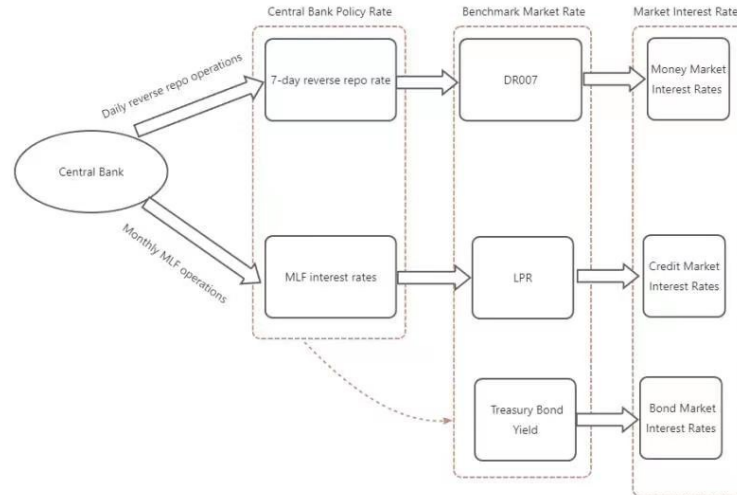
Central Bank Policy Rate

Benchmark Market Rate

Market Interest Rate

Daily reverse repo operations

7-day reverse repo rate

DR007

Money Market Interest Rates

Central Bank

Monthly MLF operations

MLF interest rates

LPR

Credit Market Interest Rates

Treasury Bond Yield

Bond Market Interest Rates